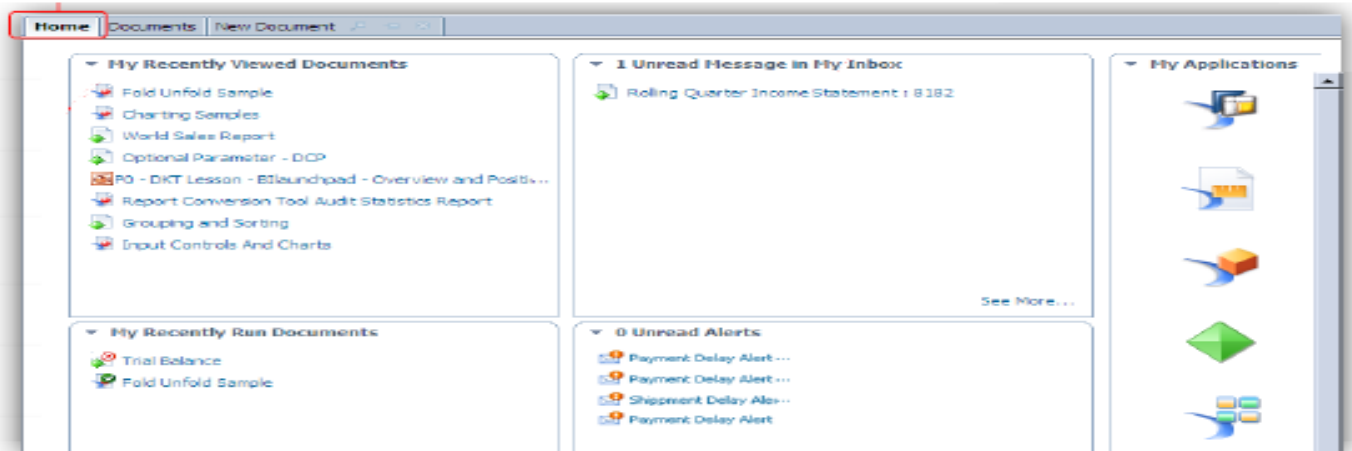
Home | Documents | New Document

My Recently Viewed Documents
Fold Unfold Sample
Charting Samples
World Sales Report
Optional Parameter - DCP
P0 - DKT Lesson - BIlaunchpad - Overview and Positi...
Report Conversion Tool Audit Statistics Report
Grouping and Sorting
Input Controls And Charts

1 Unread Message in My Inbox
Rolling Quarter Income Statement : 8182
See More...

My Applications

My Recently Run Documents
Trial Balance
Fold Unfold Sample

0 Unread Alerts
Payment Delay Alert ...
Payment Delay Alert ...
Shippment Delay Ale...
Payment Delay Alert